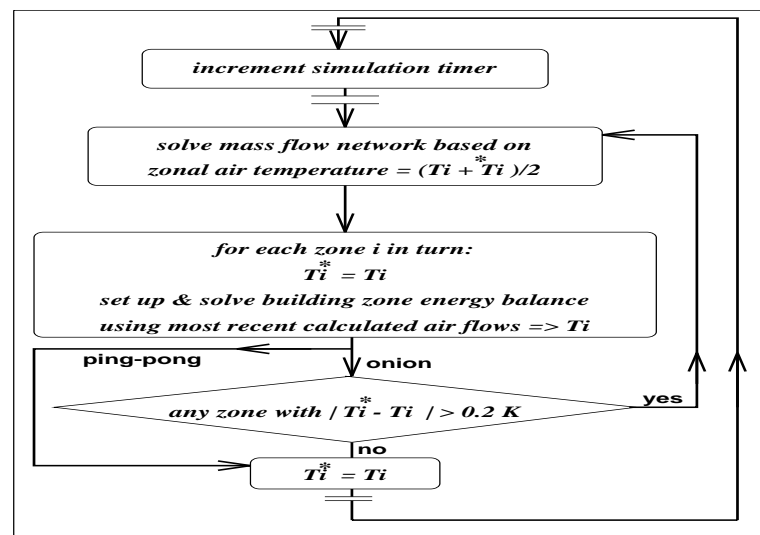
increment simulation timer

solve mass flow network based on zonal air temperature = $(Ti + \overset{*}{Ti})/2$

for each zone i in turn:
$\overset{*}{Ti} = Ti$
set up & solve building zone energy balance
using most recent calculated air flows => Ti

ping-pong

onion

any zone with $|\overset{*}{Ti} - Ti| > 0.2$ K

yes

no

$\overset{*}{Ti} = Ti$